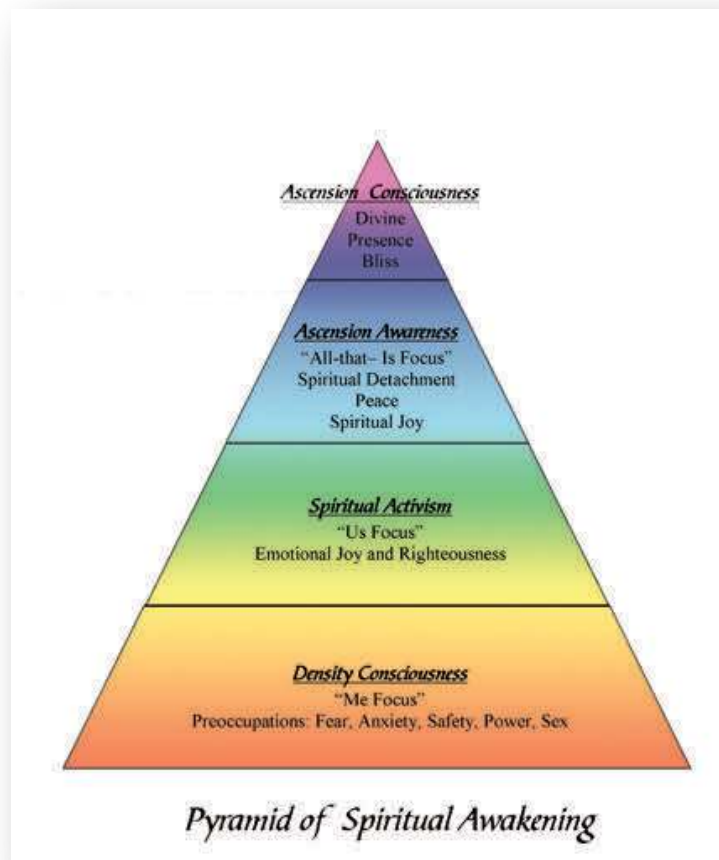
Ascension Consciousness
Divine
Presence
Bliss

Ascension Awareness
"All-that– Is Focus"
Spiritual Detachment
Peace
Spiritual Joy

Spiritual Activism
"Us Focus"
Emotional Joy and Righteousness

Density Consciousness
"Me Focus"
Preoccupations: Fear, Anxiety, Safety, Power, Sex

Pyramid of Spiritual Awakening